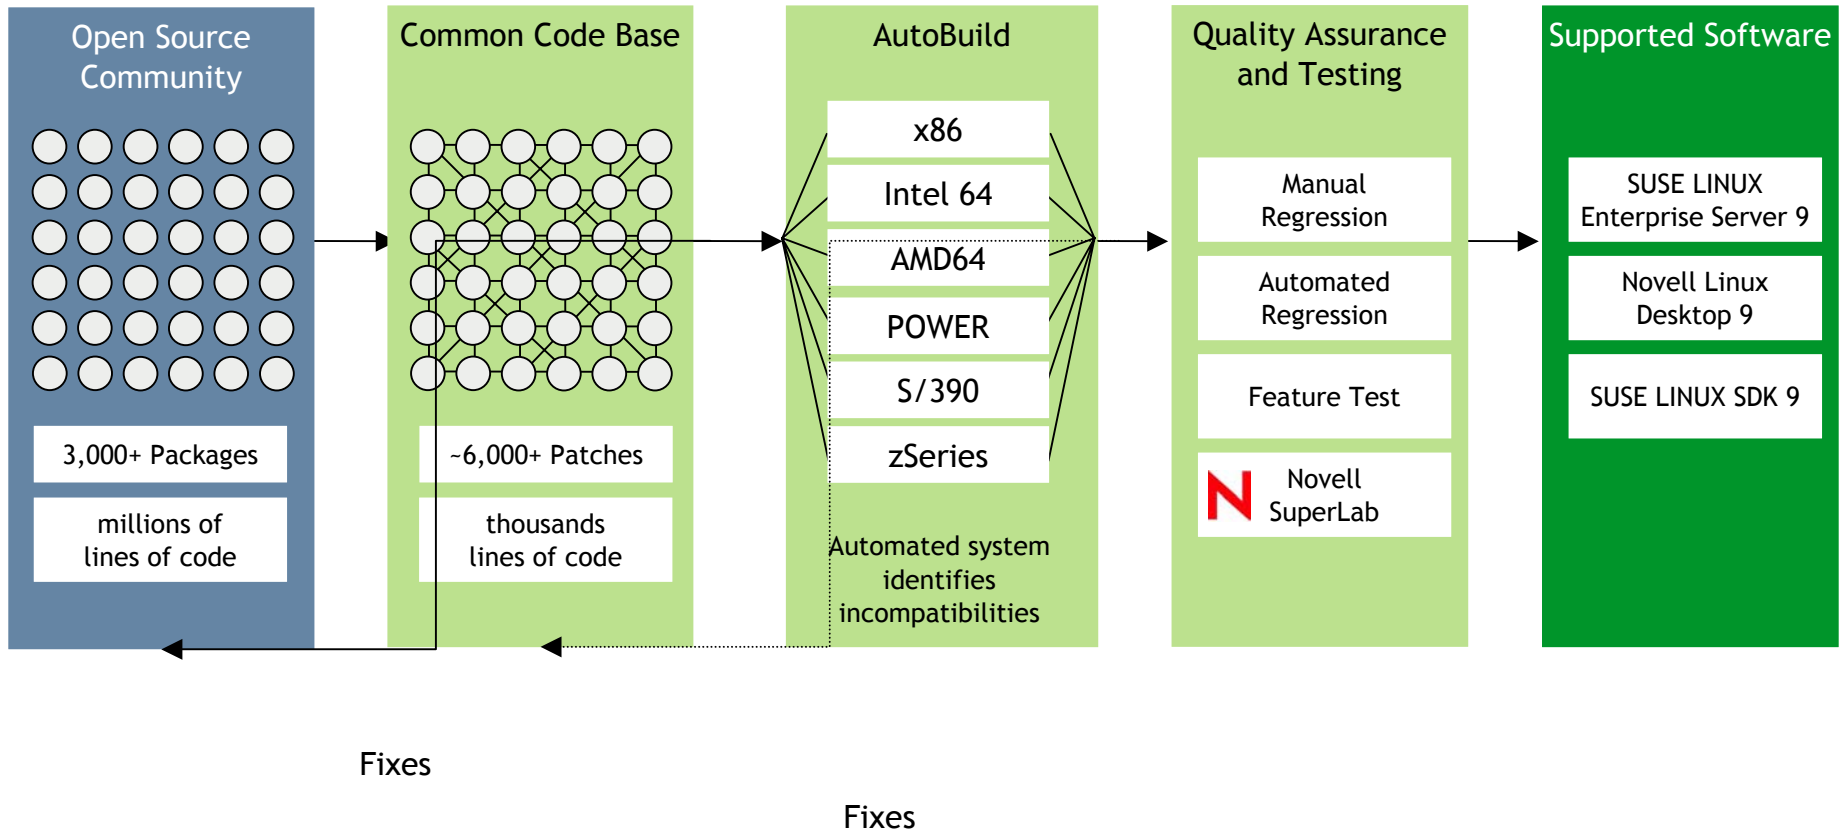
Open Source Community

3,000+ Packages

millions of lines of code

Common Code Base

~6,000+ Patches

thousands lines of code

AutoBuild

x86

Intel 64

AMD64

POWER

S/390

zSeries

Automated system identifies incompatibilities

Quality Assurance and Testing

Manual Regression

Automated Regression

Feature Test

Novell SuperLab

Supported Software

SUSE LINUX Enterprise Server 9

Novell Linux Desktop 9

SUSE LINUX SDK 9

Fixes

Fixes